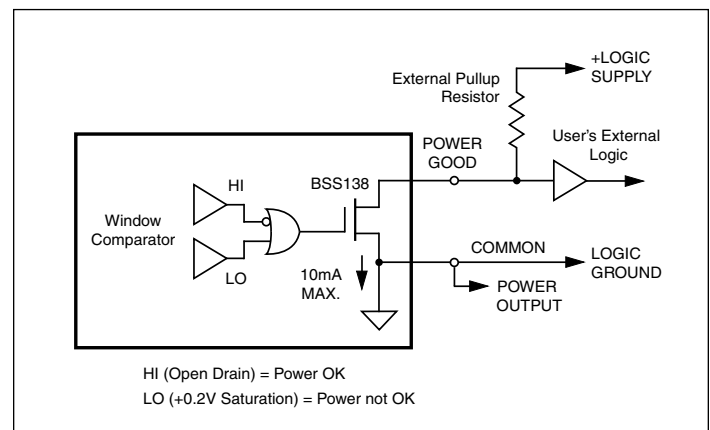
+LOGIC SUPPLY

External Pullup Resistor

POWER GOOD

User's External Logic

BSS138

HI

Window Comparator

LO

COMMON

LOGIC GROUND

10mA MAX.

POWER OUTPUT

HI (Open Drain) = Power OK

LO (+0.2V Saturation) = Power not OK